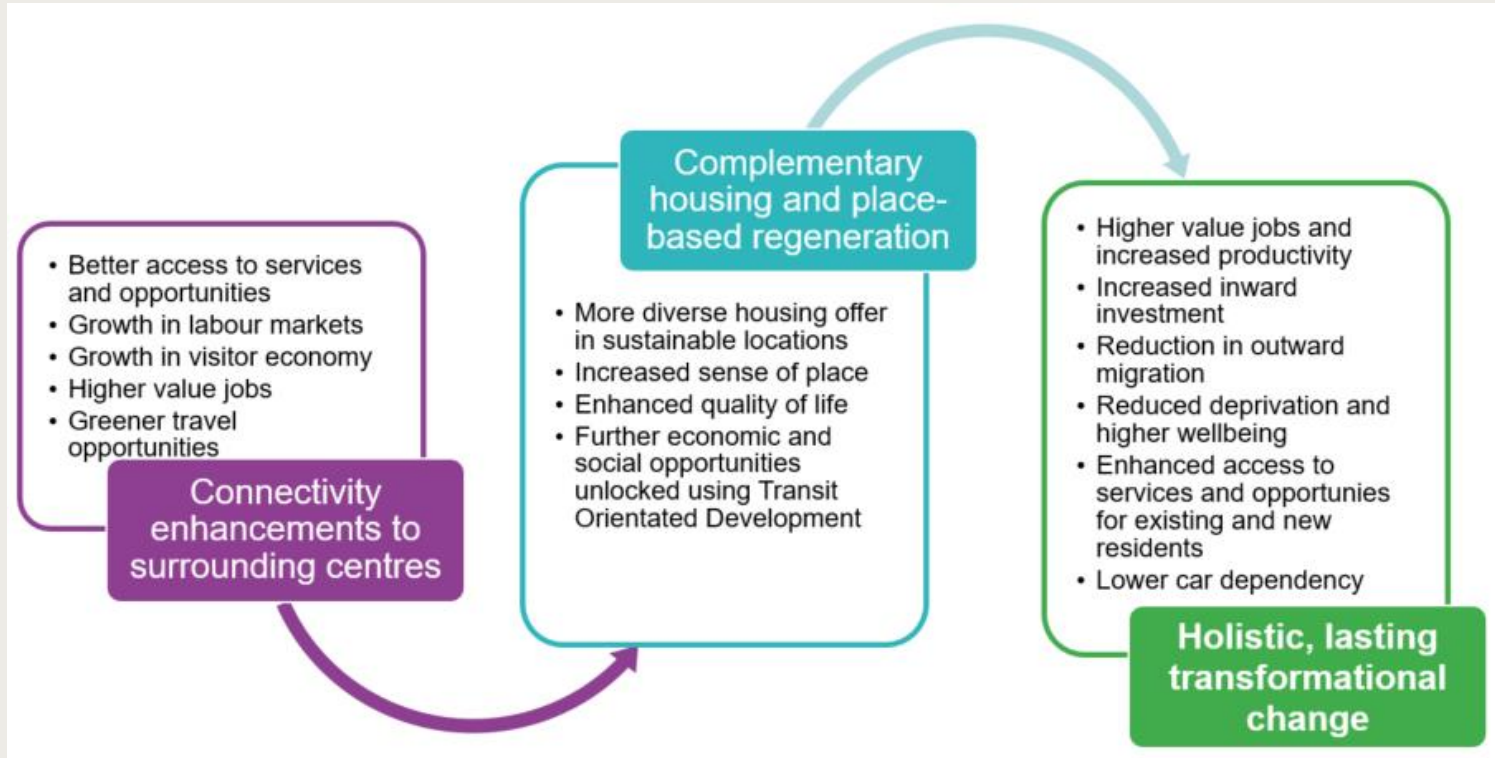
- Better access to services and opportunities
- Growth in labour markets
- Growth in visitor economy
- Higher value jobs
- Greener travel opportunities

Connectivity enhancements to surrounding centres

Complementary housing and place-based regeneration

- More diverse housing offer in sustainable locations
- Increased sense of place
- Enhanced quality of life
- Further economic and social opportunities unlocked using Transit Orientated Development

- Higher value jobs and increased productivity
- Increased inward investment
- Reduction in outward migration
- Reduced deprivation and higher wellbeing
- Enhanced access to services and opportunies for existing and new residents
- Lower car dependency

Holistic, lasting transformational change